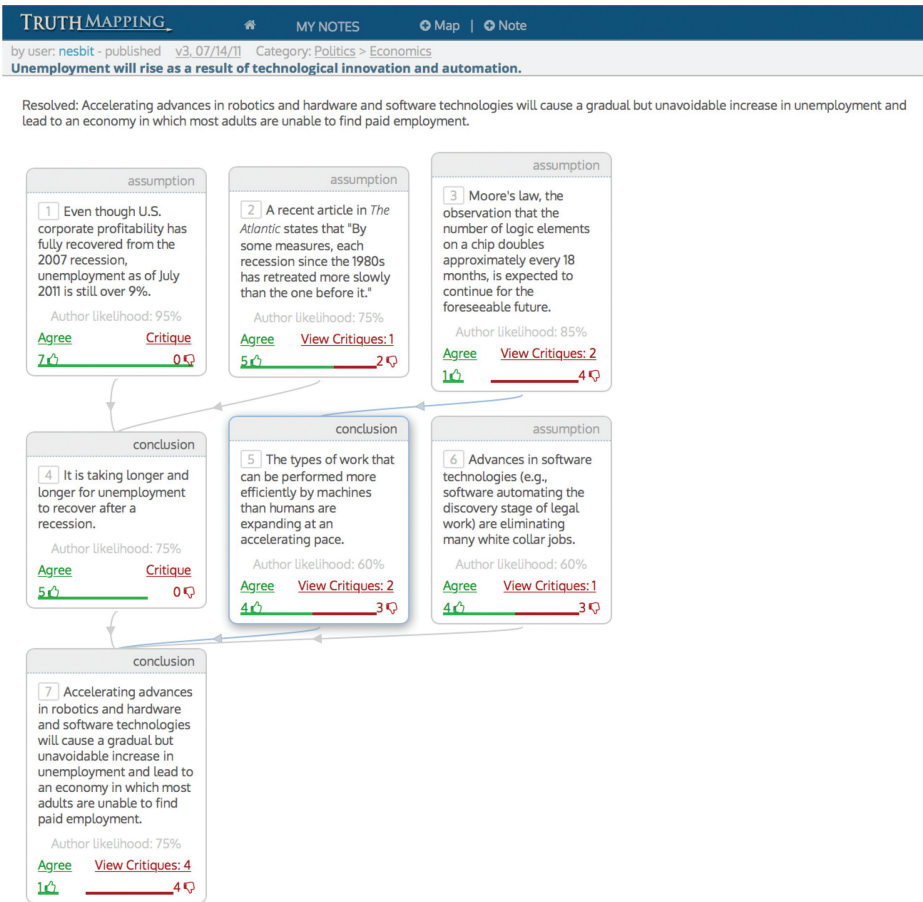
TRUTH MAPPING MY NOTES Map | Note

by user: nesbit - published v3, 07/14/11 Category: Politics > Economics
Unemployment will rise as a result of technological innovation and automation.

Resolved: Accelerating advances in robotics and hardware and software technologies will cause a gradual but unavoidable increase in unemployment and lead to an economy in which most adults are unable to find paid employment.

assumption
1 Even though U.S. corporate profitability has fully recovered from the 2007 recession, unemployment as of July 2011 is still over 9%.
Author likelihood: 95%
Agree Critique
7 0

assumption
2 A recent article in The Atlantic states that "By some measures, each recession since the 1980s has retreated more slowly than the one before it."
Author likelihood: 75%
Agree View Critiques: 1
5 2

assumption
3 Moore's law, the observation that the number of logic elements on a chip doubles approximately every 18 months, is expected to continue for the foreseeable future.
Author likelihood: 85%
Agree View Critiques: 2
1 4

conclusion
4 It is taking longer and longer for unemployment to recover after a recession.
Author likelihood: 75%
Agree Critique
5 0

conclusion
5 The types of work that can be performed more efficiently by machines than humans are expanding at an accelerating pace.
Author likelihood: 60%
Agree View Critiques: 2
4 3

assumption
6 Advances in software technologies (e.g., software automating the discovery stage of legal work) are eliminating many white collar jobs.
Author likelihood: 60%
Agree View Critiques: 1
4 3

conclusion
7 Accelerating advances in robotics and hardware and software technologies will cause a gradual but unavoidable increase in unemployment and lead to an economy in which most adults are unable to find paid employment.
Author likelihood: 75%
Agree View Critiques: 4
1 4